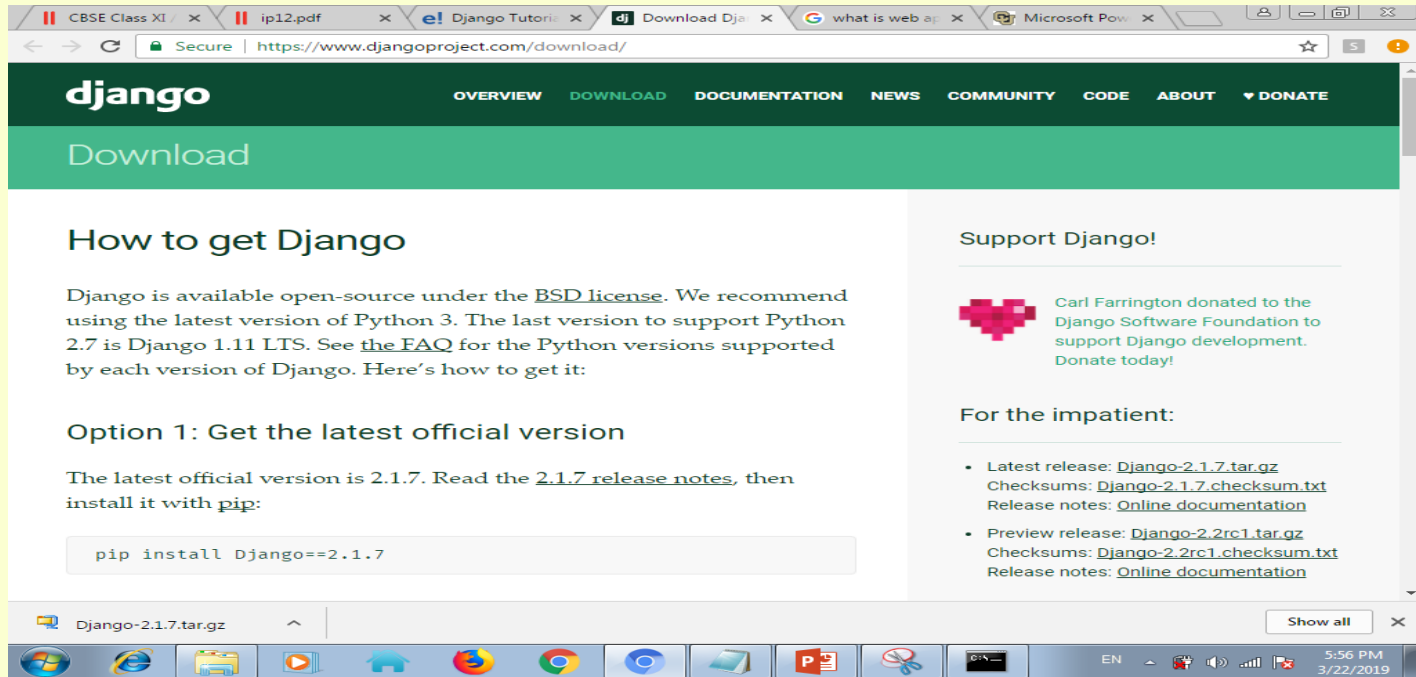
CBSE Class XI ×
ip12.pdf ×
Django Tutoria ×
Download Dja ×
what is web ap ×
Microsoft Pow ×

Secure | https://www.djangoproject.com/download/

django

OVERVIEW DOWNLOAD DOCUMENTATION NEWS COMMUNITY CODE ABOUT ♥ DONATE

Download

How to get Django

Django is available open-source under the BSD license. We recommend using the latest version of Python 3. The last version to support Python 2.7 is Django 1.11 LTS. See the FAQ for the Python versions supported by each version of Django. Here's how to get it:

Option 1: Get the latest official version

The latest official version is 2.1.7. Read the 2.1.7 release notes, then install it with pip:

pip install Django==2.1.7

Support Django!

Carl Farrington donated to the Django Software Foundation to support Django development. Donate today!

For the impatient:

- Latest release: Django-2.1.7.tar.gz
Checksums: Django-2.1.7.checksum.txt
Release notes: Online documentation
- Preview release: Django-2.2rc1.tar.gz
Checksums: Django-2.2rc1.checksum.txt
Release notes: Online documentation

Django-2.1.7.tar.gz

Show all

EN 5:56 PM 3/22/2019